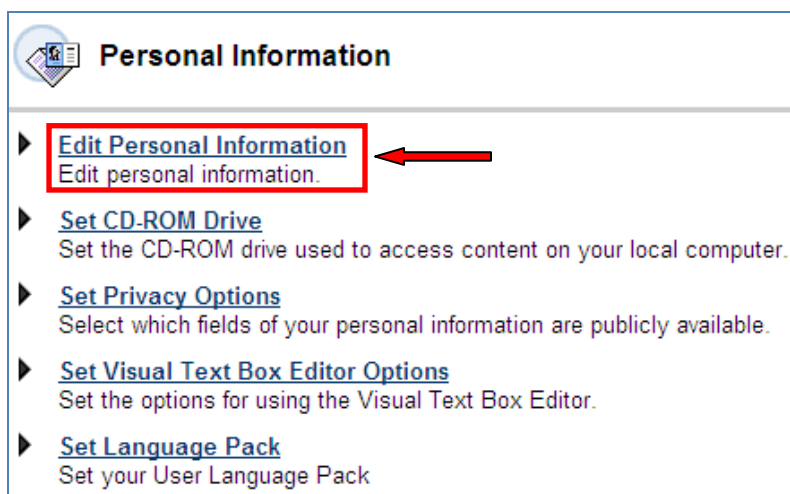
Personal Information

Edit Personal Information
Edit personal information.

Set CD-ROM Drive
Set the CD-ROM drive used to access content on your local computer.

Set Privacy Options
Select which fields of your personal information are publicly available.

Set Visual Text Box Editor Options
Set the options for using the Visual Text Box Editor.

Set Language Pack
Set your User Language Pack